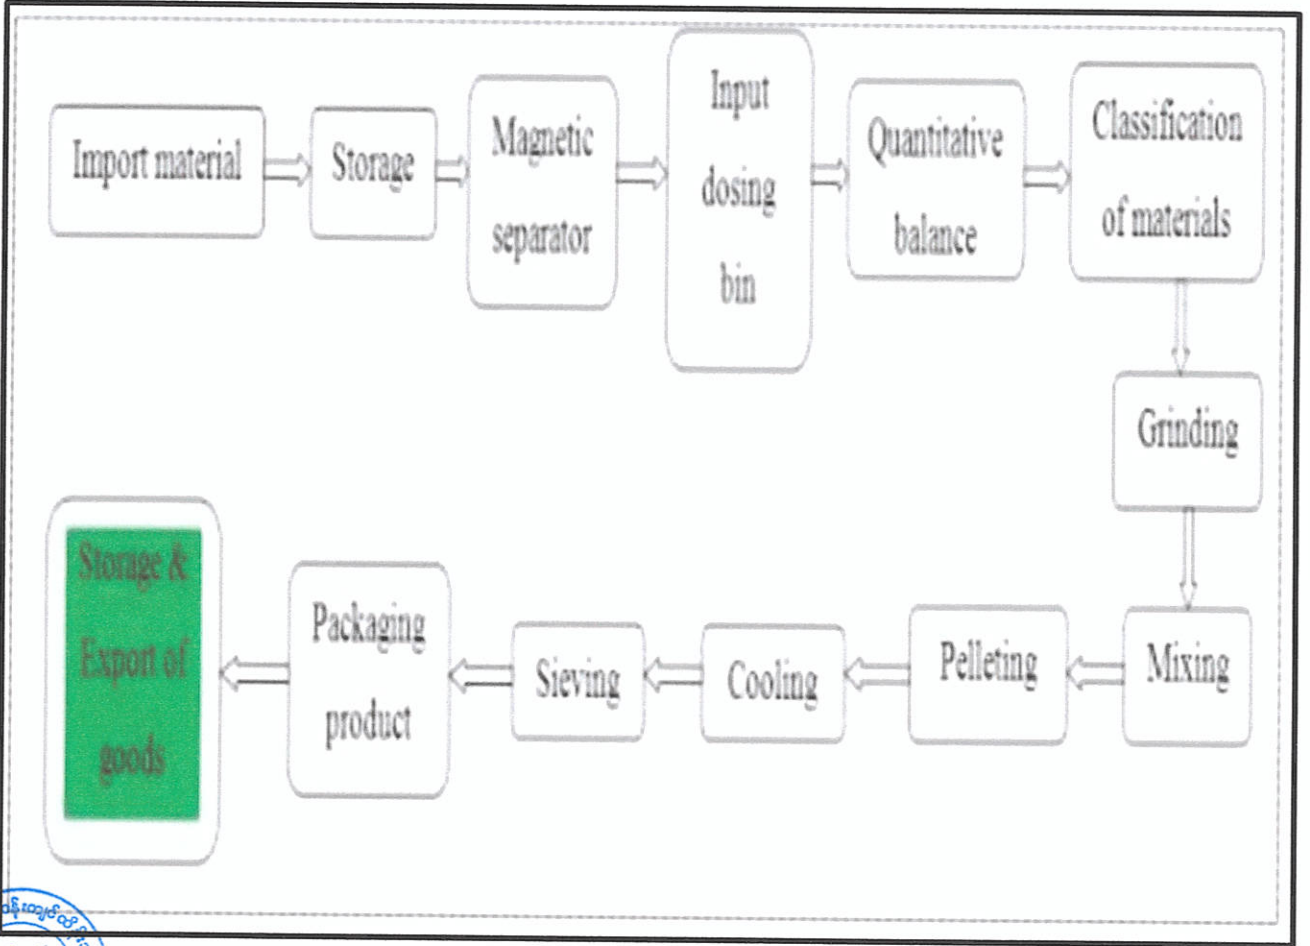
Import material

Storage

Magnetic separator

Input dosing bin

Quantitative balance

Classification of materials

Grinding

Mixing

Pelleting

Cooling

Sieving

Packaging product

Storage & Export of goods

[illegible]